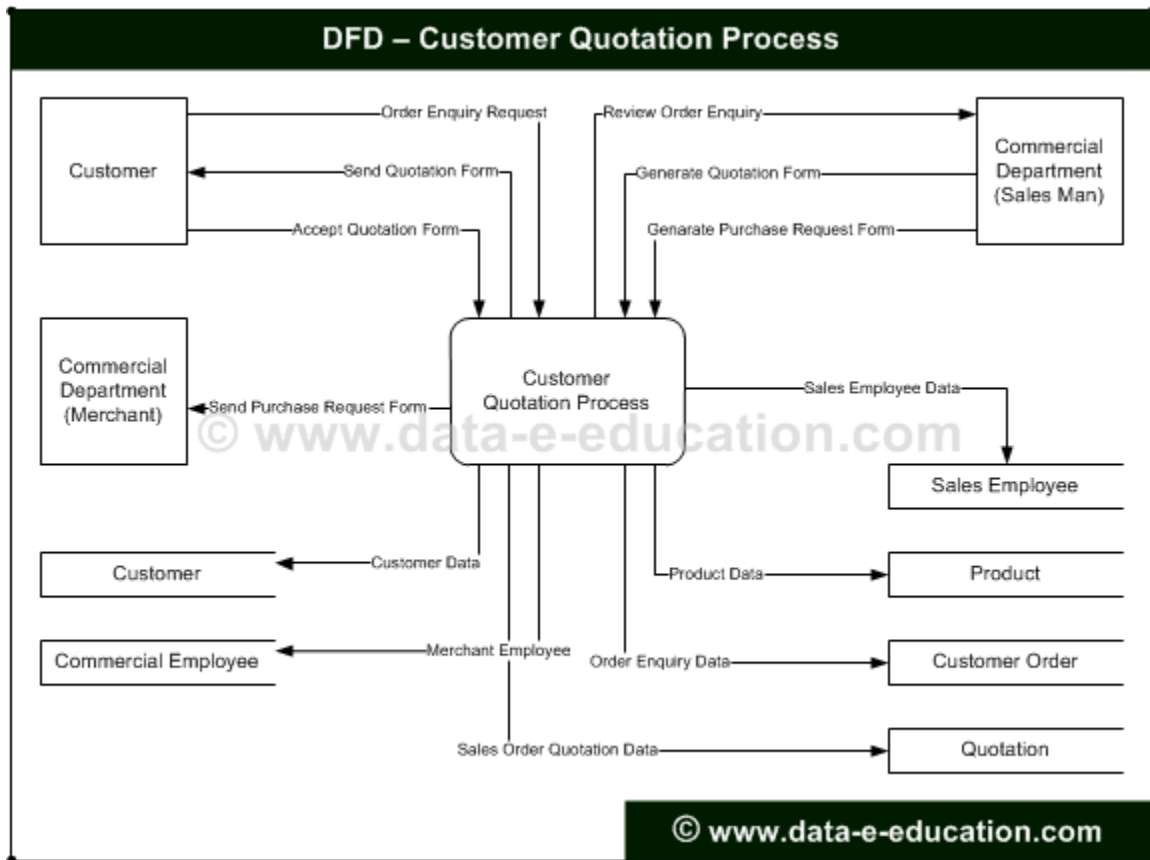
DFD – Customer Quotation Process

Customer

Order Enquiry Request

Send Quotation Form

Accept Quotation Form

Review Order Enquiry

Generate Quotation Form

Genarate Purchase Request Form

Commercial Department (Sales Man)

Commercial Department (Merchant)

Send Purchase Request Form

Customer Quotation Process

Sales Employee Data

© www.data-e-education.com

Sales Employee

Customer

Customer Data

Product Data

Product

Commercial Employee

Merchant Employee

Order Enquiry Data

Customer Order

Sales Order Quotation Data

Quotation

© www.data-e-education.com